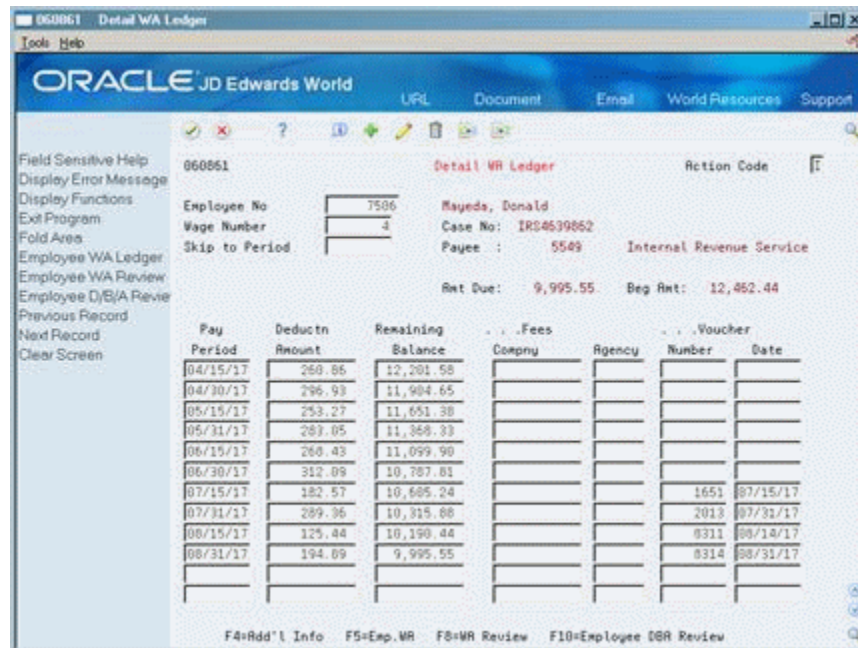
060861 Detail WA Ledger
Tools Help

ORACLE JD Edwards World
URL Document Email World Resources Support

Field Sensitive Help
Display Error Message
Display Functions
Exit Program
Fold Area
Employee WA Ledger
Employee WA Review
Employee D/B/A Revie
Previous Record
Next Record
Clear Screen

060861 Detail WA Ledger Action Code I

Employee No 7506 Mayeda, Donald
Wage Number 4 Case No: IRS4639862
Skip to Period Payee : 5549 Internal Revenue Service

Amt Due: 9,995.55 Beg Amt: 12,462.44

| Pay Period | Deductn Amount | Remaining Balance | . . .Fees Compny | Agency | . . .Voucher Number | Date |
|---|---|---|---|---|---|---|
| 04/15/17 | 260.86 | 12,201.58 | | | | |
| 04/30/17 | 296.93 | 11,904.65 | | | | |
| 05/15/17 | 253.27 | 11,651.38 | | | | |
| 05/31/17 | 283.05 | 11,368.33 | | | | |
| 06/15/17 | 268.43 | 11,099.90 | | | | |
| 06/30/17 | 312.09 | 10,787.81 | | | | |
| 07/15/17 | 182.57 | 10,605.24 | | | 1651 | 07/15/17 |
| 07/31/17 | 289.36 | 10,315.88 | | | 2013 | 07/31/17 |
| 08/15/17 | 125.44 | 10,190.44 | | | 8311 | 08/14/17 |
| 08/31/17 | 194.89 | 9,995.55 | | | 8314 | 08/31/17 |

F4=Add'l Info F5=Emp.WA F8=WA Review F10=Employee DBA Review